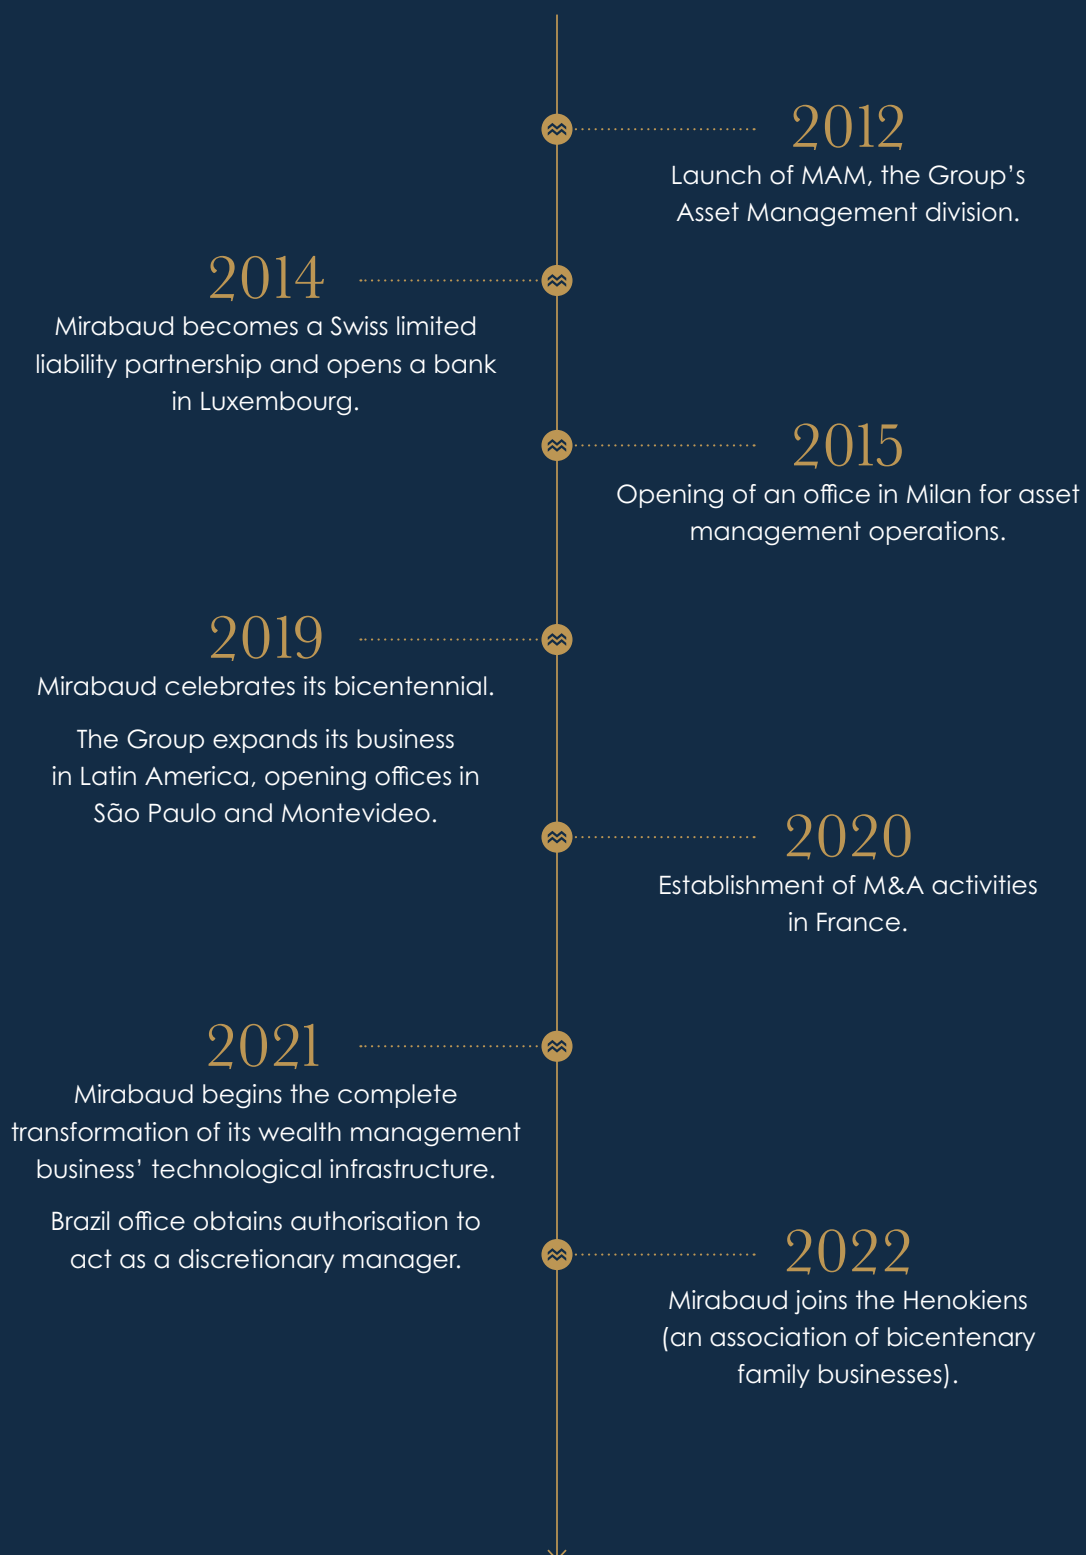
2012
Launch of MAM, the Group's Asset Management division.

2014
Mirabaud becomes a Swiss limited liability partnership and opens a bank in Luxembourg.

2015
Opening of an office in Milan for asset management operations.

2019
Mirabaud celebrates its bicentennial.

The Group expands its business in Latin America, opening offices in São Paulo and Montevideo.

2020
Establishment of M&A activities in France.

2021
Mirabaud begins the complete transformation of its wealth management business' technological infrastructure.

Brazil office obtains authorisation to act as a discretionary manager.

2022
Mirabaud joins the Henokiens (an association of bicentenary family businesses).